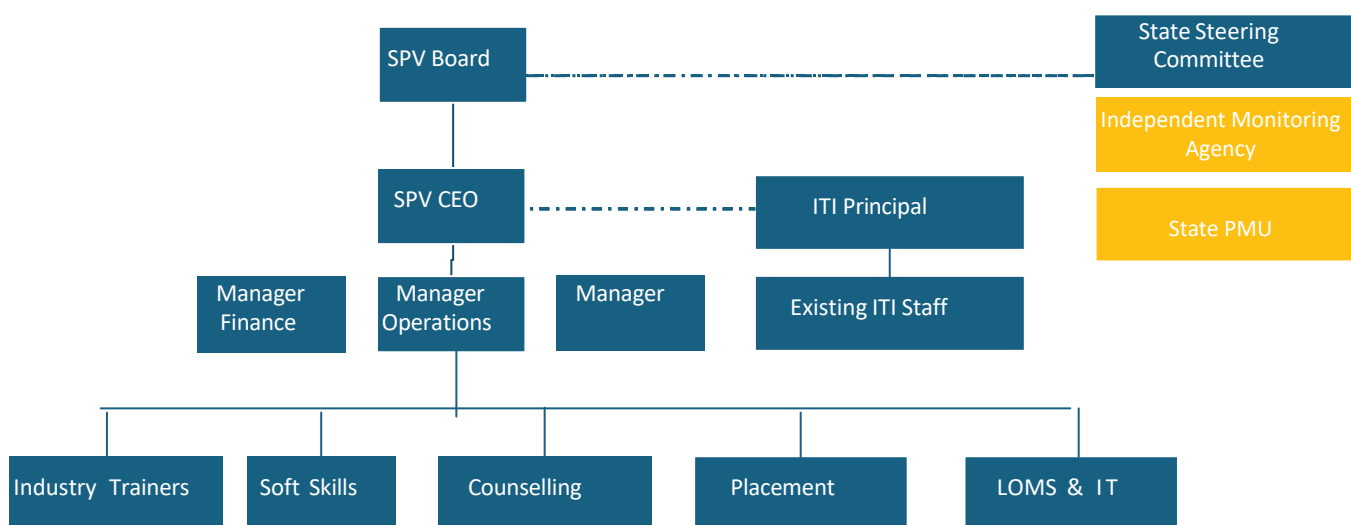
SPV Board

State Steering Committee

Independent Monitoring Agency

State PMU

SPV CEO

ITI Principal

Manager Finance

Manager Operations

Manager

Existing ITI Staff

Industry Trainers

Soft Skills

Counselling

Placement

LOMS & IT